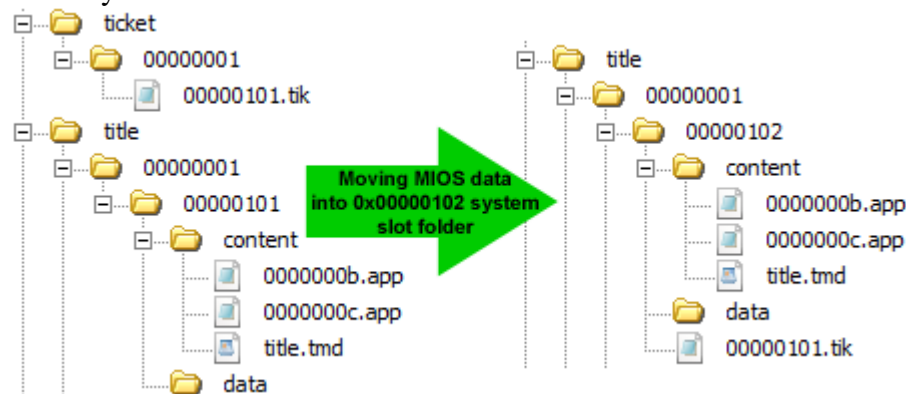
ticket
00000001
00000101.tik
title
00000001
00000101
content
0000000b.app
0000000c.app
title.tmd
data

Moving MIOS data into 0x00000102 system slot folder

title
00000001
00000102
content
0000000b.app
0000000c.app
title.tmd
data
00000101.tik